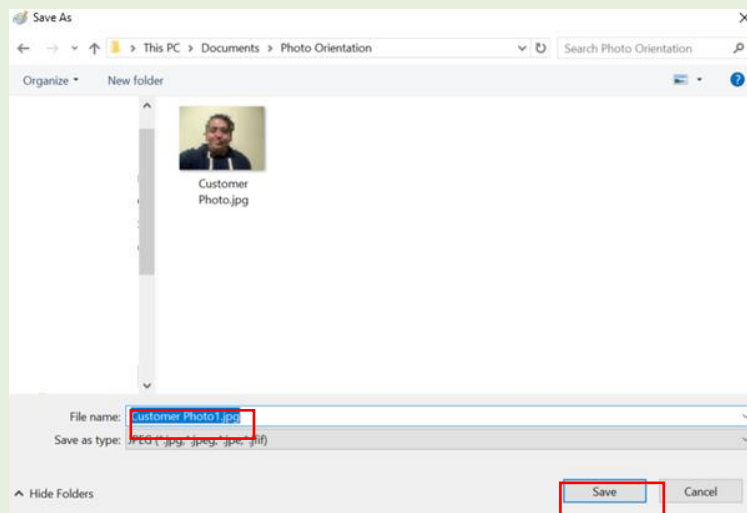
Save As

This PC > Documents > Photo Orientation

Search Photo Orientation

Organize ▾

New folder

Customer Photo.jpg

File name: Customer Photo1.jpg

Save as type: JPEG (*.jpg;*.jpeg;*.jpe;*.jfif)

Hide Folders

Save

Cancel